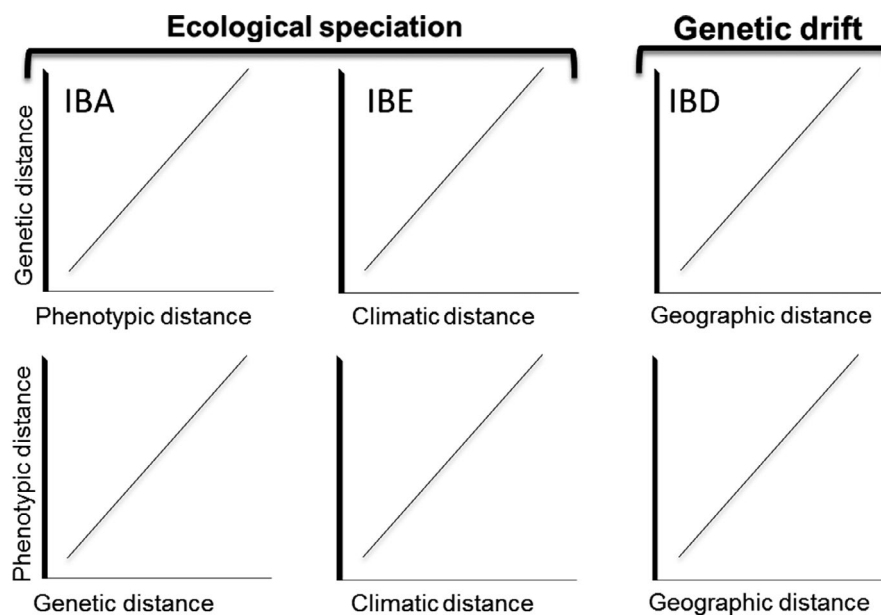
Ecological speciation

Genetic drift

Genetic distance

IBA

Phenotypic distance

IBE

Climatic distance

IBD

Geographic distance

Phenotypic distance

Genetic distance

Climatic distance

Geographic distance